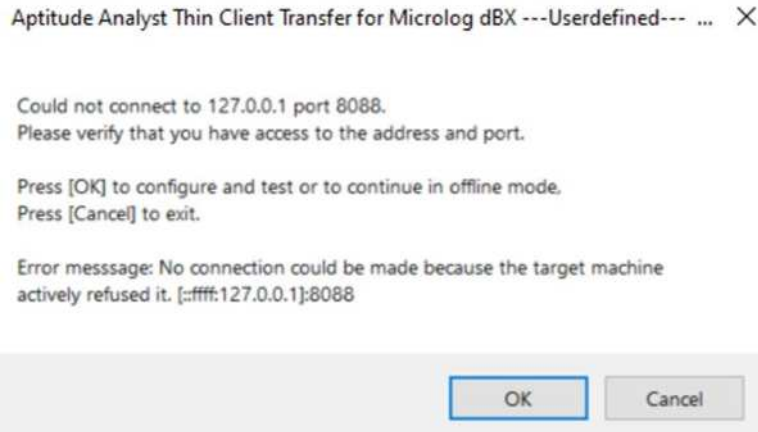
Aptitude Analyst Thin Client Transfer for Microlog dBX ---Userdefined--- ... ×

Could not connect to 127.0.0.1 port 8088.
Please verify that you have access to the address and port.

Press [OK] to configure and test or to continue in offline mode.
Press [Cancel] to exit.

Error messsage: No connection could be made because the target machine actively refused it. [::ffff:127.0.0.1]:8088

OK

Cancel